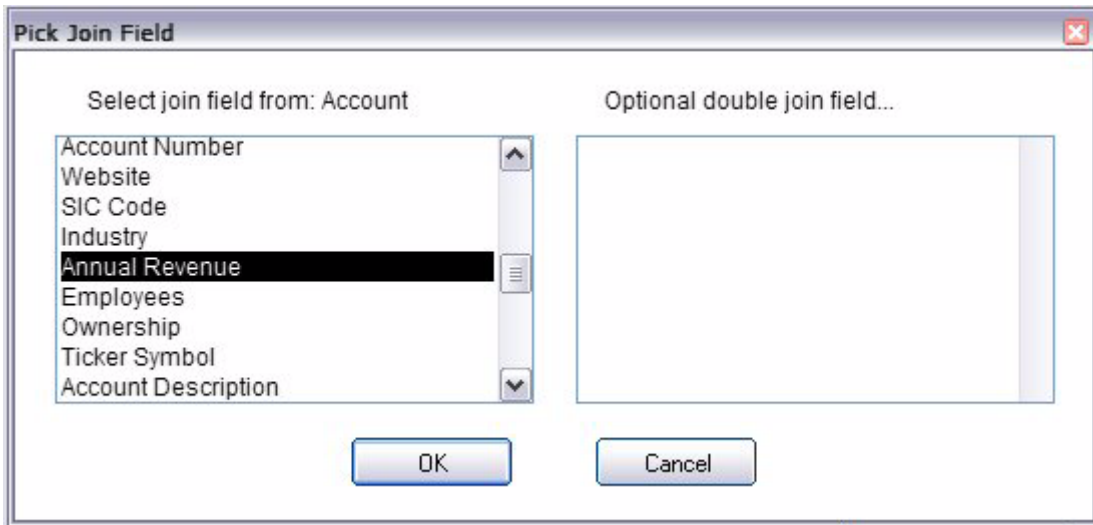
Pick Join Field

Select join field from: Account

Optional double join field...

Account Number
Website
SIC Code
Industry
Annual Revenue
Employees
Ownership
Ticker Symbol
Account Description

OK

Cancel